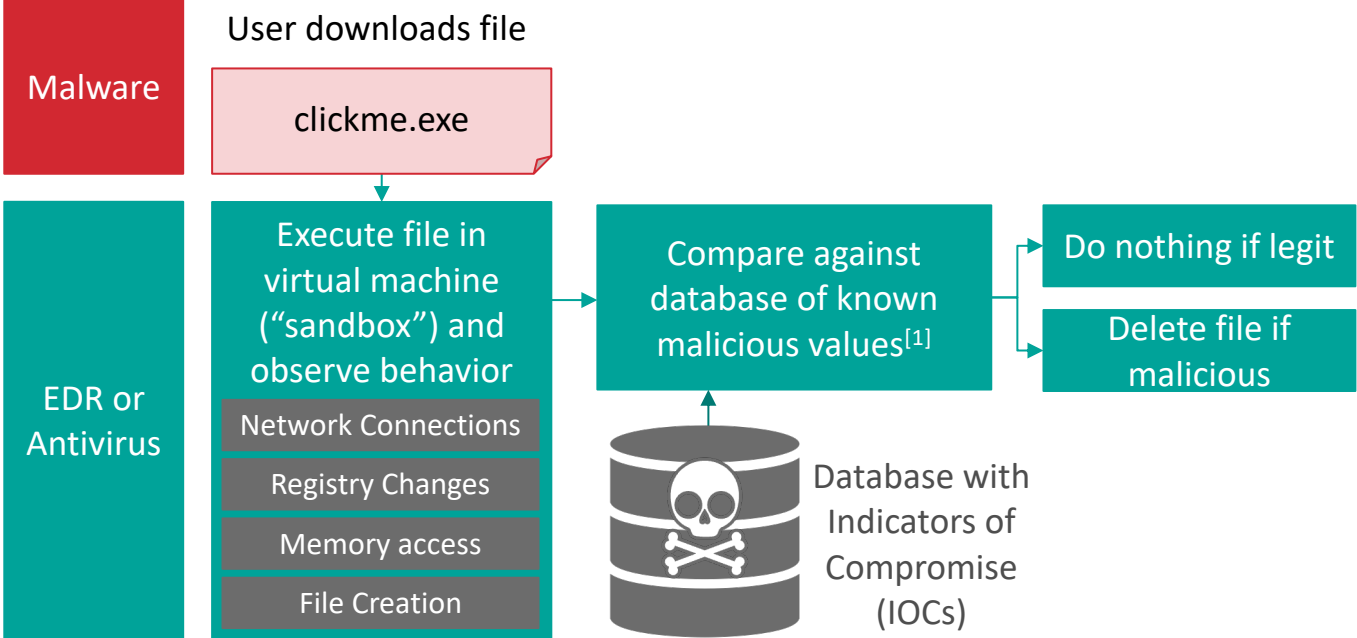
Malware

User downloads file

clickme.exe

EDR or Antivirus

Execute file in virtual machine (“sandbox”) and observe behavior

Network Connections

Registry Changes

Memory access

File Creation

Compare against database of known malicious values$^{[1]}$

Database with Indicators of Compromise (IOCs)

Do nothing if legit

Delete file if malicious